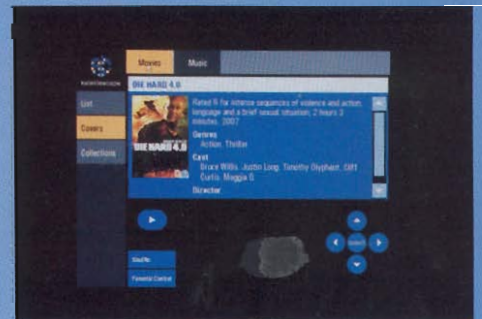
Movies
Music
List
Covers
Collections
DIE HARD 4.0
DIE HARD 4.0
Rated R for intense sequences of violence and action, language and a brief sexual situation, 2 hours 2 minutes, 2007
Genres
Action, Thriller
Cast
Bruce Willis, Justin Long, Timothy Olyphant, Cliff Curtis, Maggie Q
Director
Shuffle
Parental Control
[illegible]